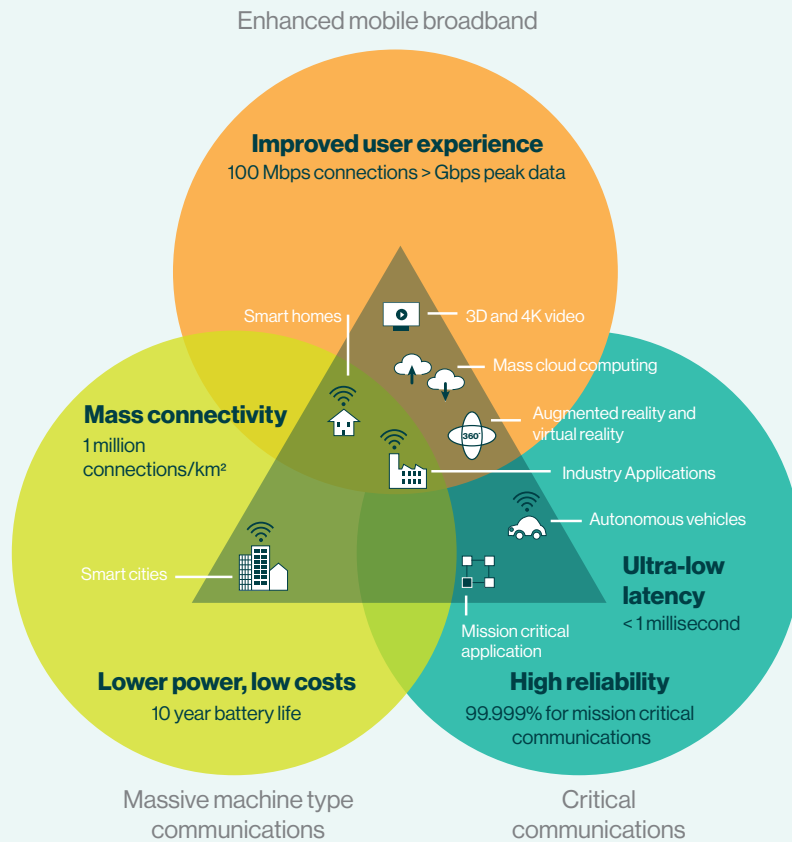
Enhanced mobile broadband

Improved user experience

100 Mbps connections > Gbps peak data

Smart homes

3D and 4K video

Mass cloud computing

Mass connectivity

1 million connections/km²

Augmented reality and virtual reality

360°

Industry Applications

Autonomous vehicles

Smart cities

Ultra-low latency

< 1 millisecond

Mission critical application

Lower power, low costs

10 year battery life

High reliability

99.999% for mission critical communications

Massive machine type communications

Critical communications